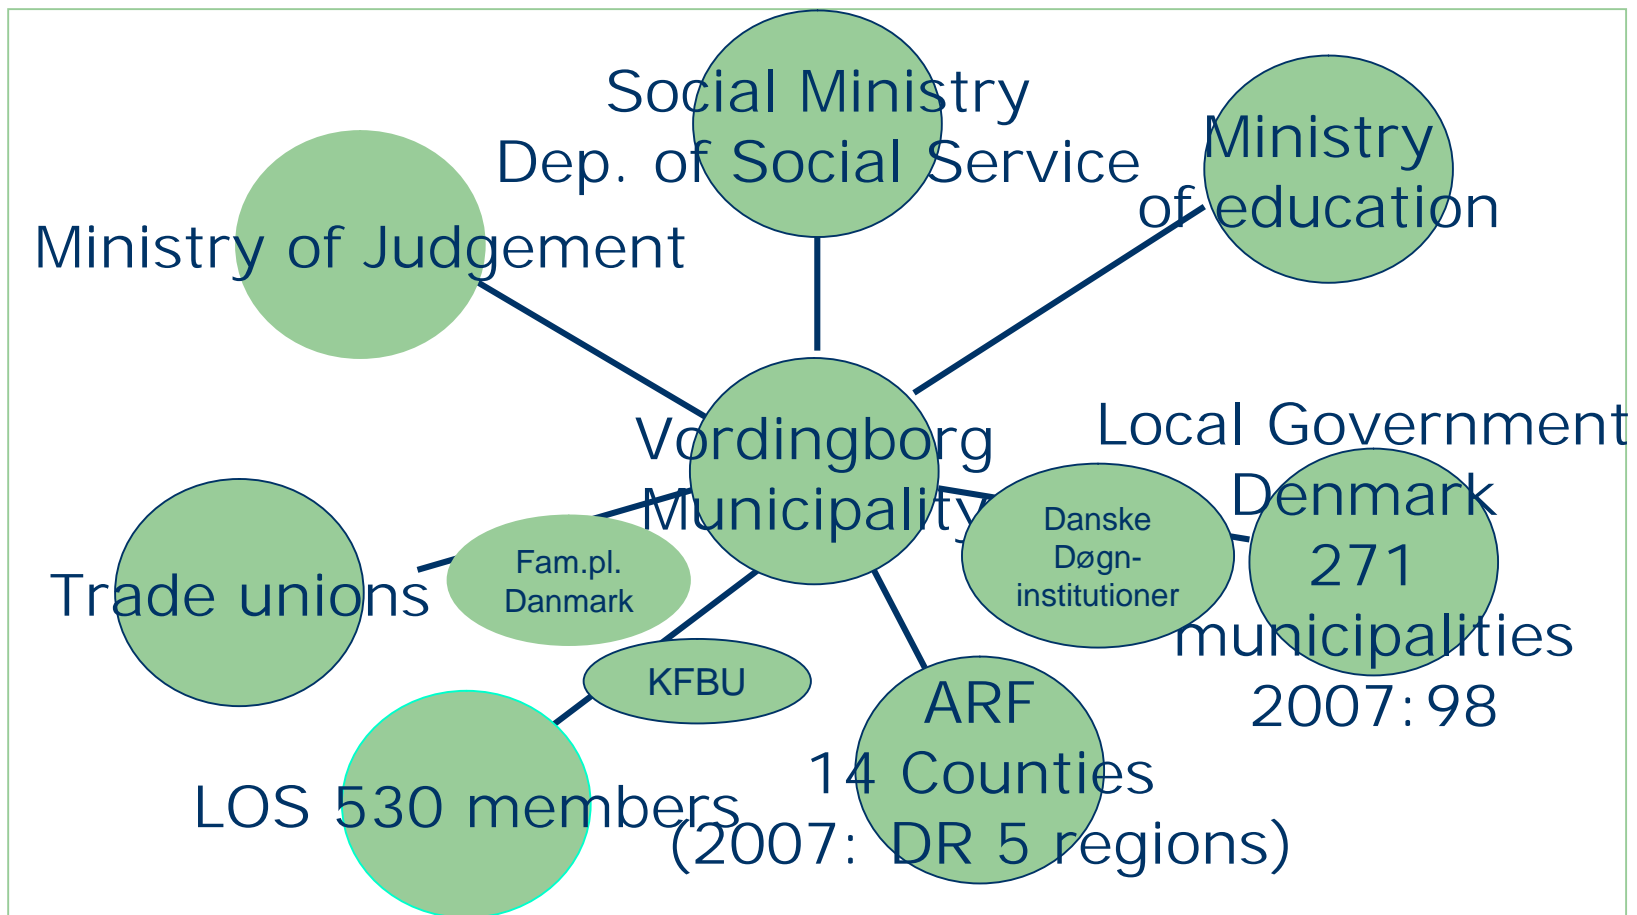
Social Ministry
Dep. of Social Service

Ministry
of education

Ministry of Judgement

Vordingborg
Municipality

Local Government
Denmark
271
municipalities
2007: 98

Danske
Døgn-
institutioner

Trade unions

Fam.pl.
Danmark

KFBU

ARF
14 Counties
(2007: DR 5 regions)

LOS 530 members